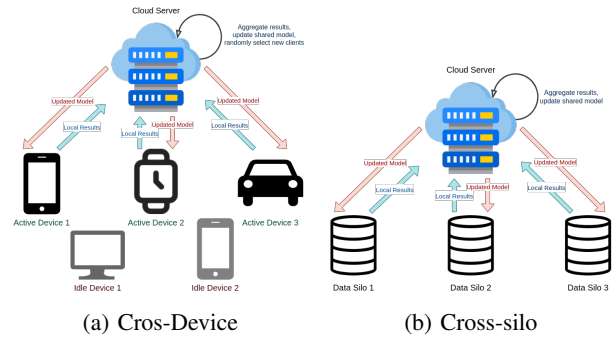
Cloud Server

Aggregate results, update shared model, randomly select new clients

Updated Model

Local Results

Local Results

Updated Model

Updated Model

Local Results

Active Device 1

Active Device 2

Active Device 3

Idle Device 1

Idle Device 2

(a) Cros-Device

Cloud Server

Aggregate results, update shared model

Updated Model

Local Results

Local Results

Updated Model

Updated Model

Local Results

Data Silo 1

Data Silo 2

Data Silo 3

(b) Cross-silo